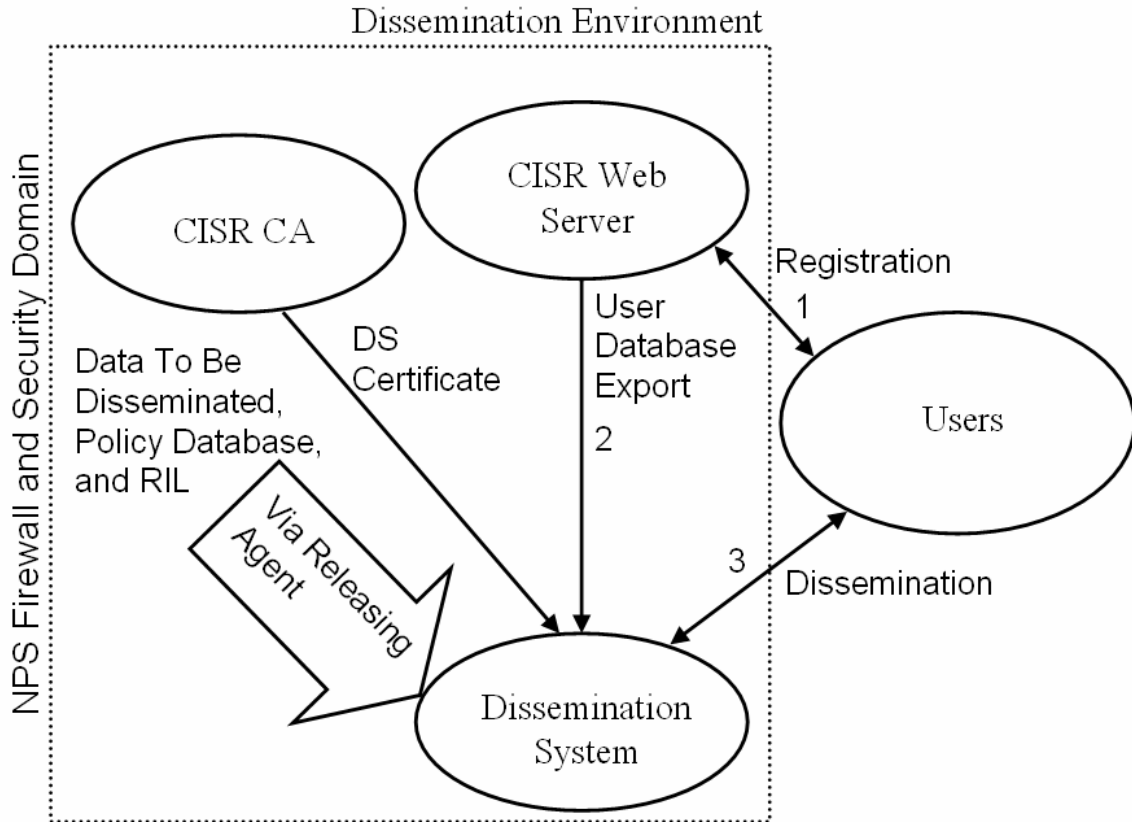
Dissemination Environment

NPS Firewall and Security Domain

CISR CA

CISR Web Server

Registration

1

User Database Export

2

DS Certificate

Data To Be Disseminated, Policy Database, and RIL

Via Releasing Agent

Users

3

Dissemination

Dissemination System